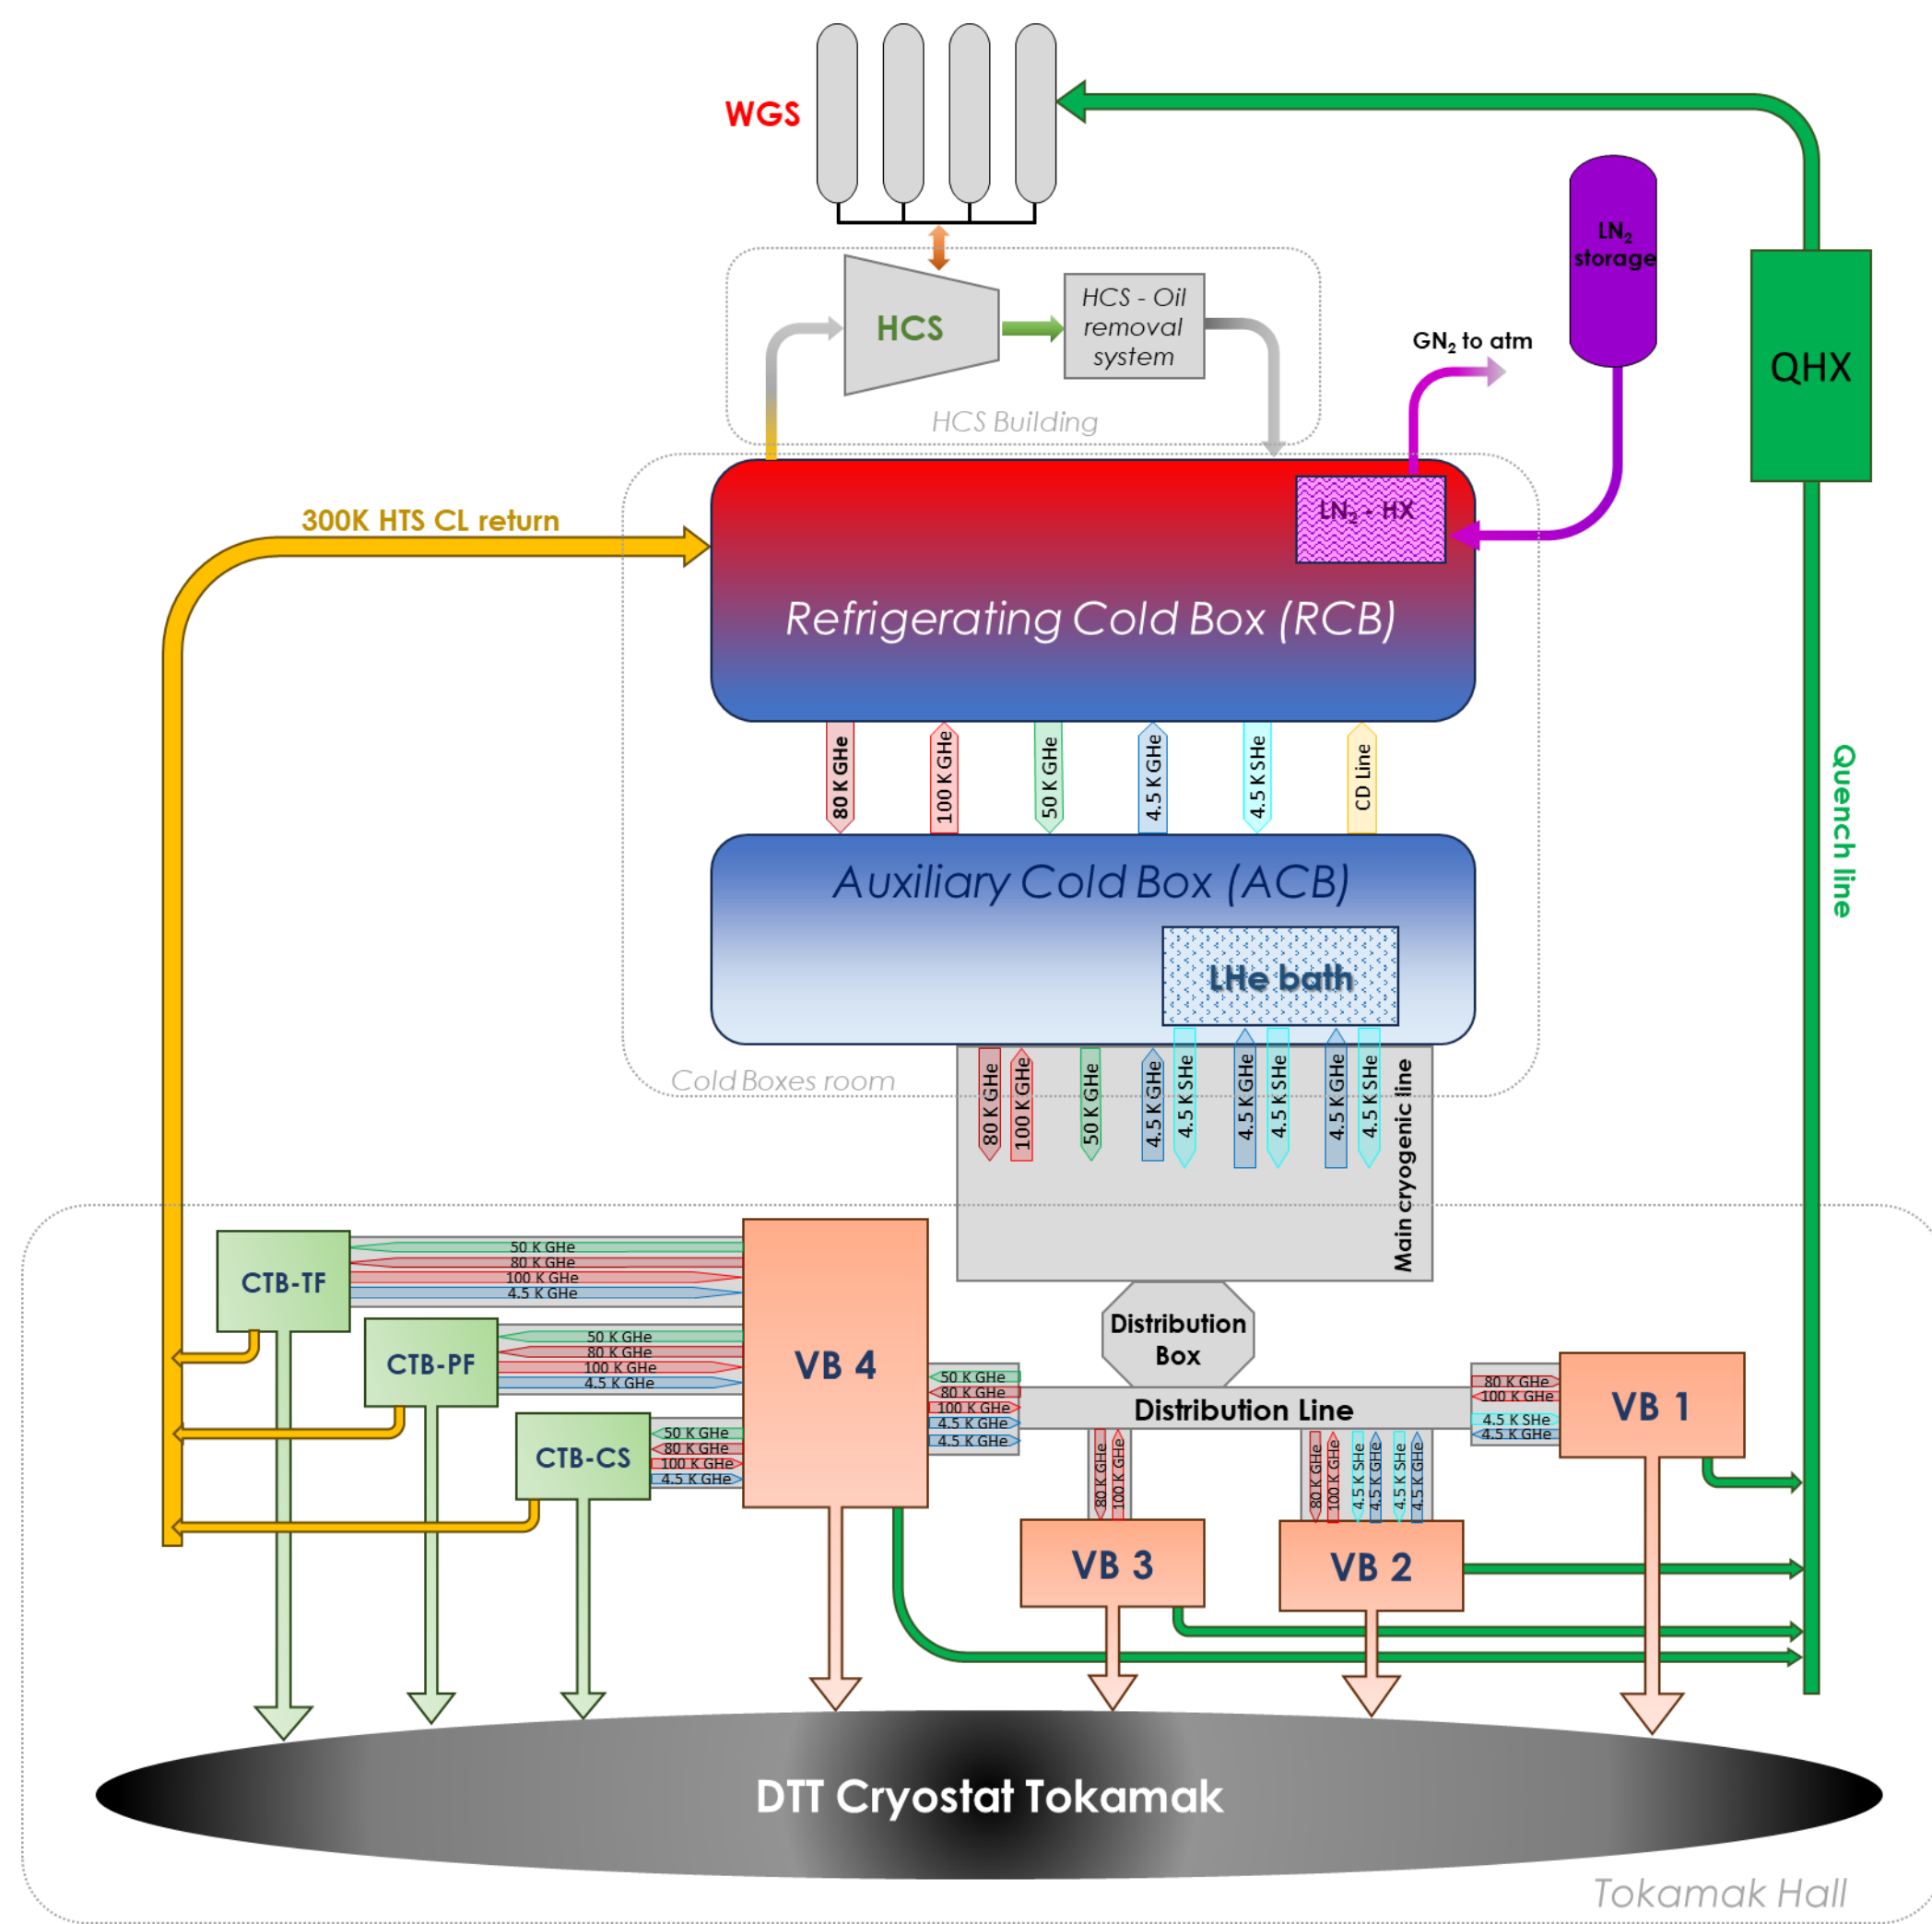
WGS

HCS

HCS - Oil removal system

HCS Building

$LN_2$ storage

$GN_2$ to atm

QHX

300K HTS CL return

$LN_2$ - HX

Refrigerating Cold Box (RCB)

80 K GHe
100 K GHe
50 K GHe
4.5 K GHe
4.5 K SHe
CD Line

Quench line

Auxiliary Cold Box (ACB)

LHe bath

Cold Boxes room

80 K GHe
100 K GHe
50 K GHe
4.5 K GHe
4.5 K SHe
4.5 K GHe
4.5 K SHe
4.5 K GHe
4.5 K SHe
Main cryogenic line

CTB-TF
50 K GHe
80 K GHe
100 K GHe
4.5 K GHe

CTB-PF
50 K GHe
80 K GHe
100 K GHe
4.5 K GHe

CTB-CS
50 K GHe
80 K GHe
100 K GHe
4.5 K GHe

VB 4

50 K GHe
80 K GHe
100 K GHe
4.5 K GHe
4.5 K GHe

Distribution Box

Distribution Line

80 K GHe
100 K GHe
4.5 K SHe
4.5 K GHe

VB 1

80 K GHe
100 K GHe

VB 3

80 K GHe
100 K GHe
4.5 K SHe
4.5 K GHe
4.5 K SHe
4.5 K GHe

VB 2

DTT Cryostat Tokamak

Tokamak Hall